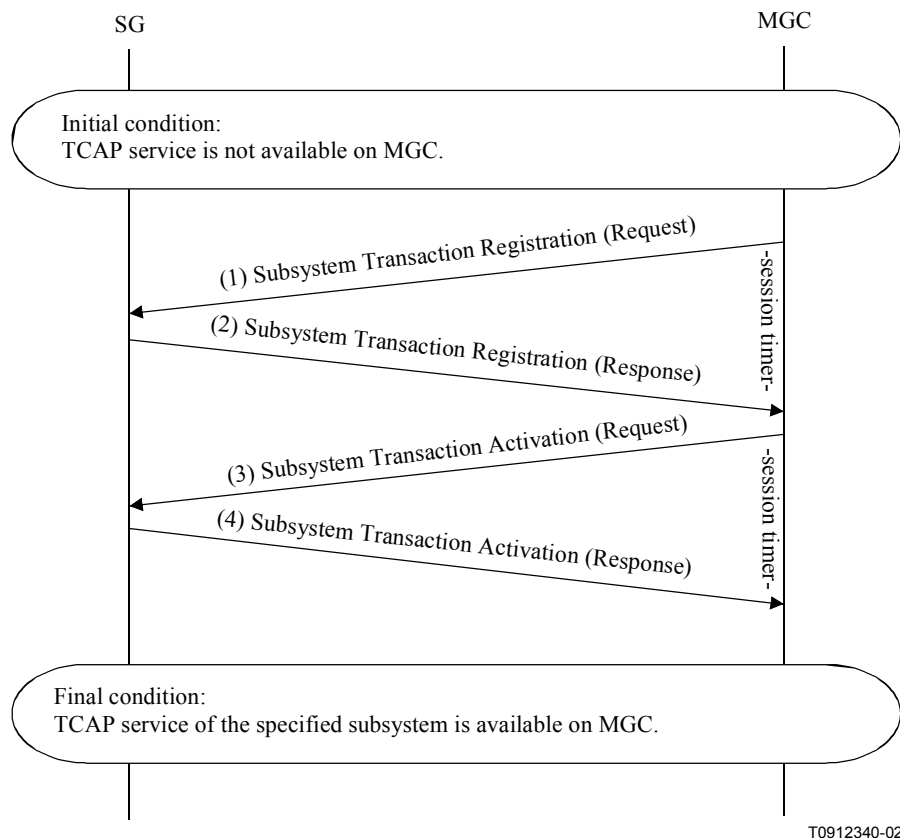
SG

MGC

Initial condition:
TCAP service is not available on MGC.

(1) Subsystem Transaction Registration (Request)

-session timer-

(2) Subsystem Transaction Registration (Response)

(3) Subsystem Transaction Activation (Request)

-session timer-

(4) Subsystem Transaction Activation (Response)

Final condition:
TCAP service of the specified subsystem is available on MGC.

T0912340-02